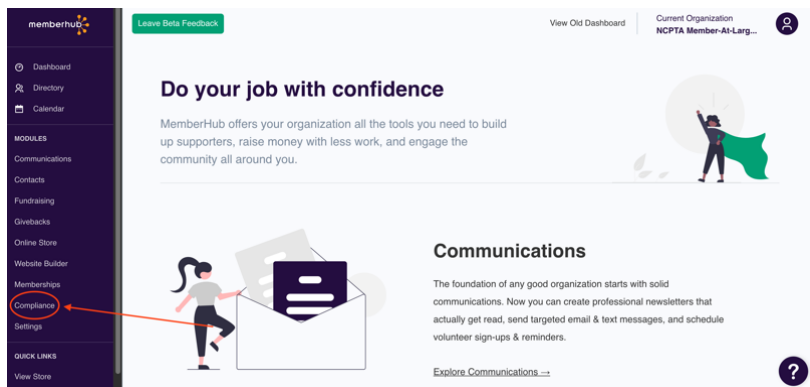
memberhub

Dashboard
Directory
Calendar

MODULES
Communications
Contacts
Fundraising
Givebacks
Online Store
Website Builder
Memberships
Compliance
Settings

QUICK LINKS
View Store

Leave Beta Feedback

View Old Dashboard

Current Organization
NCPTA Member-At-Larg...

Do your job with confidence

MemberHub offers your organization all the tools you need to build up supporters, raise money with less work, and engage the community all around you.

Communications

The foundation of any good organization starts with solid communications. Now you can create professional newsletters that actually get read, send targeted email & text messages, and schedule volunteer sign-ups & reminders.

Explore Communications →

?